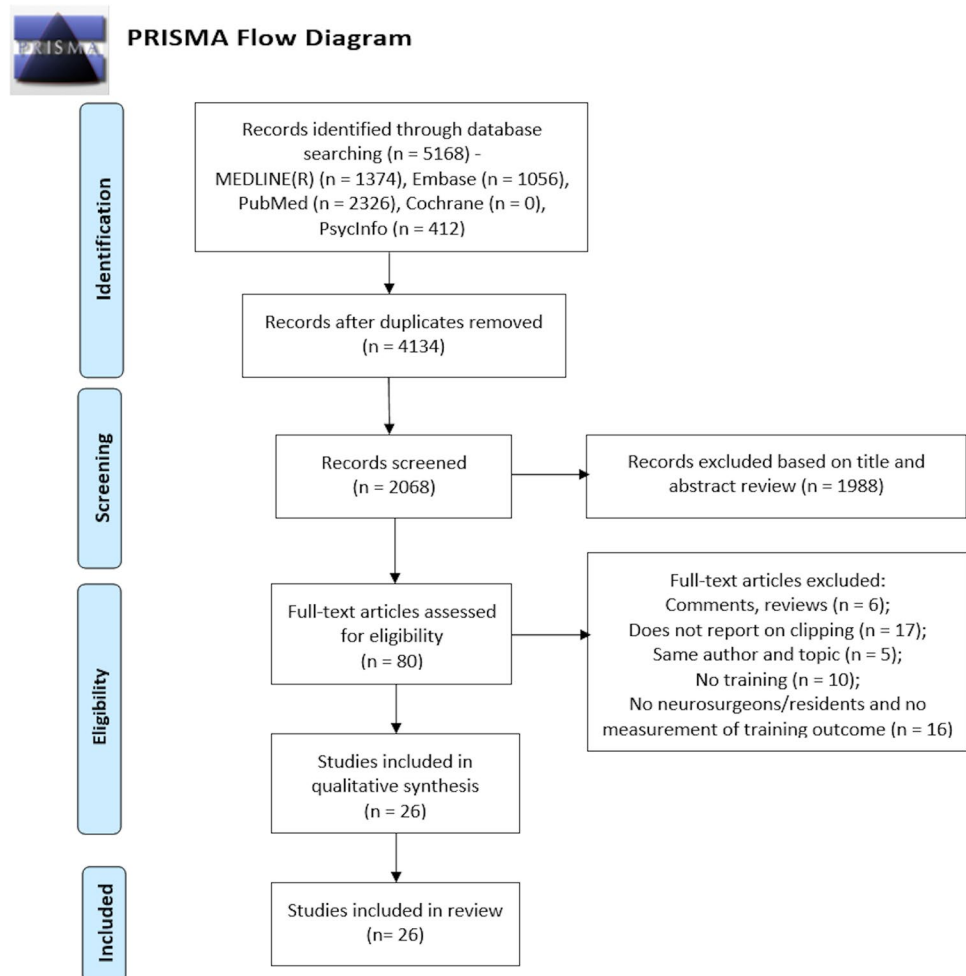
PRISMA

PRISMA Flow Diagram

Identification

Records identified through database searching (n = 5168) - MEDLINE(R) (n = 1374), Embase (n = 1056), PubMed (n = 2326), Cochrane (n = 0), PsycInfo (n = 412)

Records after duplicates removed (n = 4134)

Screening

Records screened (n = 2068)

Records excluded based on title and abstract review (n = 1988)

Eligibility

Full-text articles assessed for eligibility (n = 80)

Full-text articles excluded:
Comments, reviews (n = 6);
Does not report on clipping (n = 17);
Same author and topic (n = 5);
No training (n = 10);
No neurosurgeons/residents and no measurement of training outcome (n = 16)

Studies included in qualitative synthesis (n = 26)

Included

Studies included in review (n= 26)